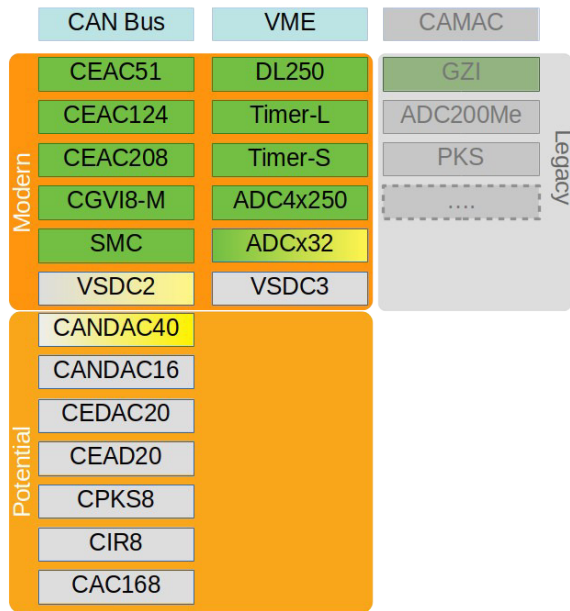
CAN Bus
VME
CAMAC

Modern
CEAC51
DL250
CEAC124
Timer-L
CEAC208
Timer-S
CGVI8-M
ADC4x250
SMC
ADCx32
VSDC2
VSDC3

Legacy
GZI
ADC200Me
PKS
....

Potential
CANDAC40
CANDAC16
CEDAC20
CEAD20
CPKS8
CIR8
CAC168